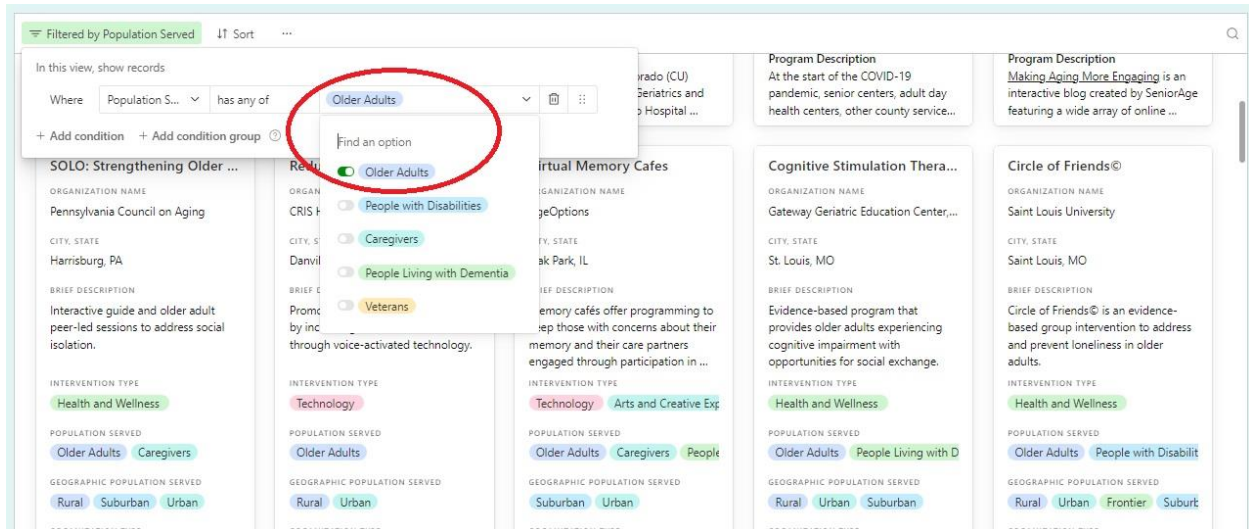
Filtered by Population Served   Sort   ···

In this view, show records

Where   Population S...   has any of   Older Adults

+ Add condition   + Add condition group

Find an option

Older Adults

People with Disabilities

Caregivers

People Living with Dementia

Veterans

orado (CU) Geriatrics and Hospital ...

Program Description
At the start of the COVID-19 pandemic, senior centers, adult day health centers, other county service...

Program Description
Making Aging More Engaging is an interactive blog created by SeniorAge featuring a wide array of online ...

SOLO: Strengthening Older ...
ORGANIZATION NAME
Pennsylvania Council on Aging
CITY, STATE
Harrisburg, PA
BRIEF DESCRIPTION
Interactive guide and older adult peer-led sessions to address social isolation.
INTERVENTION TYPE
Health and Wellness
POPULATION SERVED
Older Adults   Caregivers
GEOGRAPHIC POPULATION SERVED
Rural   Suburban   Urban

Redu
ORGAN
CRIS H
CITY, ST
Danvi
BRIEF D
Promo by inc through voice-activated technology.
INTERVENTION TYPE
Technology
POPULATION SERVED
Older Adults
GEOGRAPHIC POPULATION SERVED
Rural   Urban

irtual Memory Cafes
RGANIZATION NAME
geOptions
TY, STATE
ak Park, IL
IEF DESCRIPTION
emory cafés offer programming to eep those with concerns about their memory and their care partners engaged through participation in ...
INTERVENTION TYPE
Technology   Arts and Creative Exp
POPULATION SERVED
Older Adults   Caregivers   People
GEOGRAPHIC POPULATION SERVED
Suburban   Urban

Cognitive Stimulation Thera...
ORGANIZATION NAME
Gateway Geriatric Education Center,...
CITY, STATE
St. Louis, MO
BRIEF DESCRIPTION
Evidence-based program that provides older adults experiencing cognitive impairment with opportunities for social exchange.
INTERVENTION TYPE
Health and Wellness
POPULATION SERVED
Older Adults   People Living with D
GEOGRAPHIC POPULATION SERVED
Rural   Urban   Suburban

Circle of Friends©
ORGANIZATION NAME
Saint Louis University
CITY, STATE
Saint Louis, MO
BRIEF DESCRIPTION
Circle of Friends© is an evidence-based group intervention to address and prevent loneliness in older adults.
INTERVENTION TYPE
Health and Wellness
POPULATION SERVED
Older Adults   People with Disabilit
GEOGRAPHIC POPULATION SERVED
Rural   Urban   Frontier   Suburb